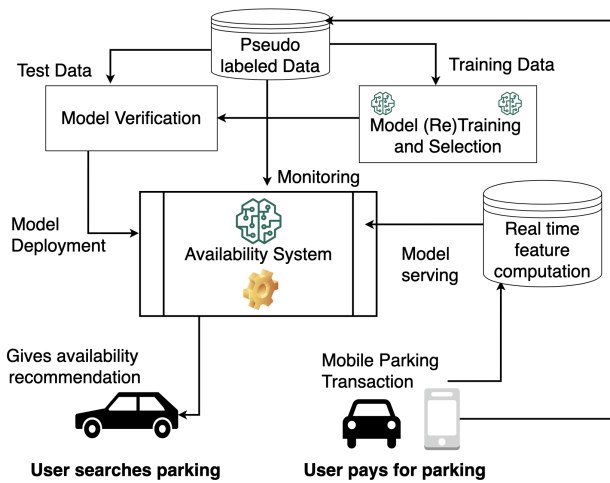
Pseudo labeled Data

Test Data

Training Data

Model Verification

Model (Re)Training and Selection

Monitoring

Model Deployment

Availability System

Model serving

Real time feature computation

Gives availability recommendation

Mobile Parking Transaction

User searches parking

User pays for parking